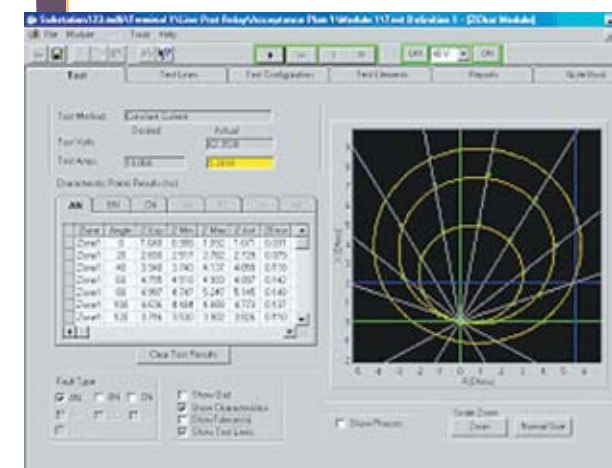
Substation123.mdb\Terminal 1\Line Prot Relay\Acceptance Plan 1\Module 1\Test Definition 1 - [ZDial Module]
File Module Tools Help
OFF 40 V ON
Test
Test Lines
Test Configuration
Test Elements
Reports
Note Book
Test Method: Constant Current
Desired Actual
Test Volts: 62.358
Test Amps: 5.000 5.000
Characteristic Points Results (ro)
AN BN CN
| Zone | Angle | Z Exp | Z Min | Z Max | Z Act | Z Error |
|---|---|---|---|---|---|---|
| Zone1 | 0 | 7.049 | 6.985 | 7.092 | 7.071 | 0.031 |
| Zone1 | 20 | 2.656 | 2.517 | 2.782 | 2.728 | 0.075 |
| Zone1 | 40 | 3.940 | 3.743 | 4.137 | 4.058 | 0.118 |
| Zone1 | 60 | 4.755 | 4.518 | 4.993 | 4.897 | 0.142 |
| Zone1 | 90 | 4.997 | 4.747 | 5.247 | 5.146 | 0.149 |
| Zone1 | 100 | 4.636 | 4.404 | 4.868 | 4.773 | 0.137 |
| Zone1 | 120 | 3.794 | 3.530 | 3.902 | 3.826 | 0.110 |
Clear Test Results
Fault Type
AN BN CN
Show Dial
Show Characteristics
Show Tolerance
Show Test Lines
Show Phasors
Scale Zoom
Zoom
Normal Size
X (Ohms)
R (Ohms)
-8 -6 -4 -2 0 2 4 6 8